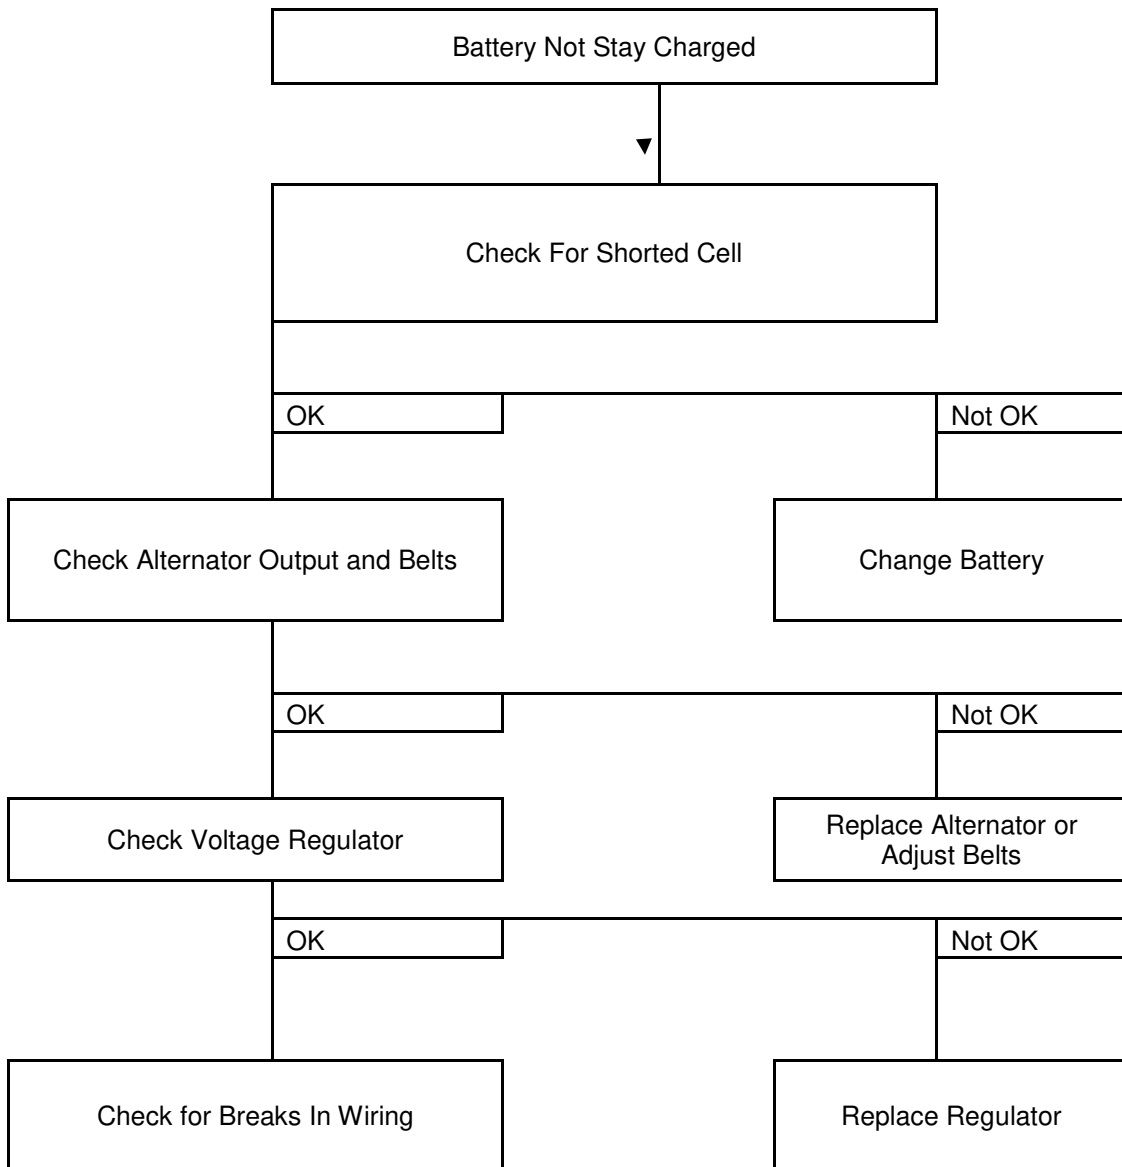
Battery Not Stay Charged

Check For Shorted Cell

OK

Not OK

Check Alternator Output and Belts

Change Battery

OK

Not OK

Check Voltage Regulator

Replace Alternator or Adjust Belts

OK

Not OK

Check for Breaks In Wiring

Replace Regulator